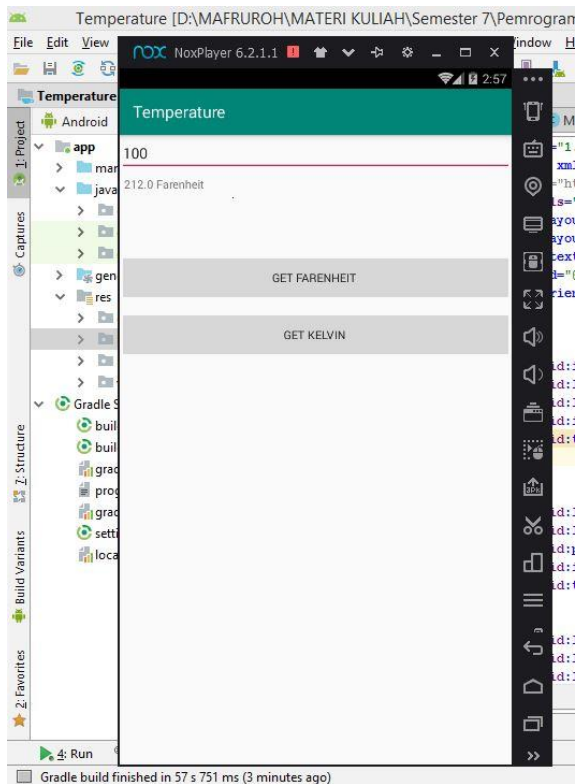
Temperature [D:\MAFRUROH\MATERI KULIAH\Semester 7\Pemrogram

File Edit View

indow H

NoxPlayer 6.2.1.1

2:57

Temperature

Temperature

Android

app

man

java

gen

res

Gradle S

buil

buil

grac

prog

grac

setti

loca

1: Project

Captures

7: Structure

Build Variants

2: Favorites

100

212.0 Farenheit

GET FARENHEIT

GET KELVIN

4: Run

Gradle build finished in 57 s 751 ms (3 minutes ago)